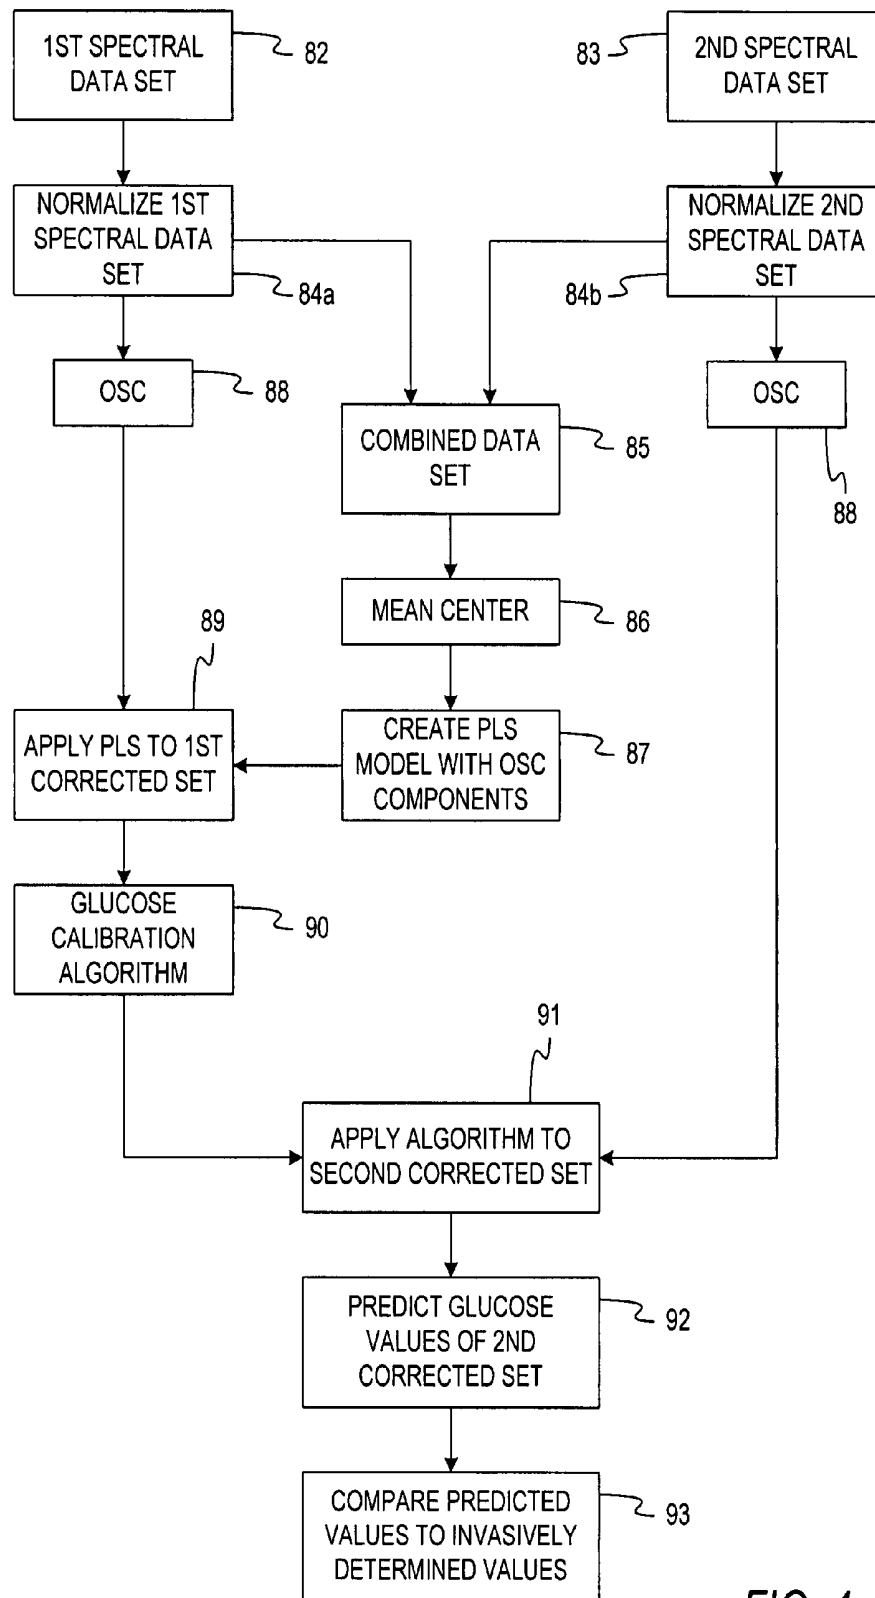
1ST SPECTRAL DATA SET
82
83
2ND SPECTRAL DATA SET

NORMALIZE 1ST SPECTRAL DATA SET
84a
NORMALIZE 2ND SPECTRAL DATA SET
84b

OSC
88
OSC
88

COMBINED DATA SET
85

MEAN CENTER
86

89
APPLY PLS TO 1ST CORRECTED SET
CREATE PLS MODEL WITH OSC COMPONENTS
87

GLUCOSE CALIBRATION ALGORITHM
90

91
APPLY ALGORITHM TO SECOND CORRECTED SET

PREDICT GLUCOSE VALUES OF 2ND CORRECTED SET
92

COMPARE PREDICTED VALUES TO INVASIVELY DETERMINED VALUES
93

FIG. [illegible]